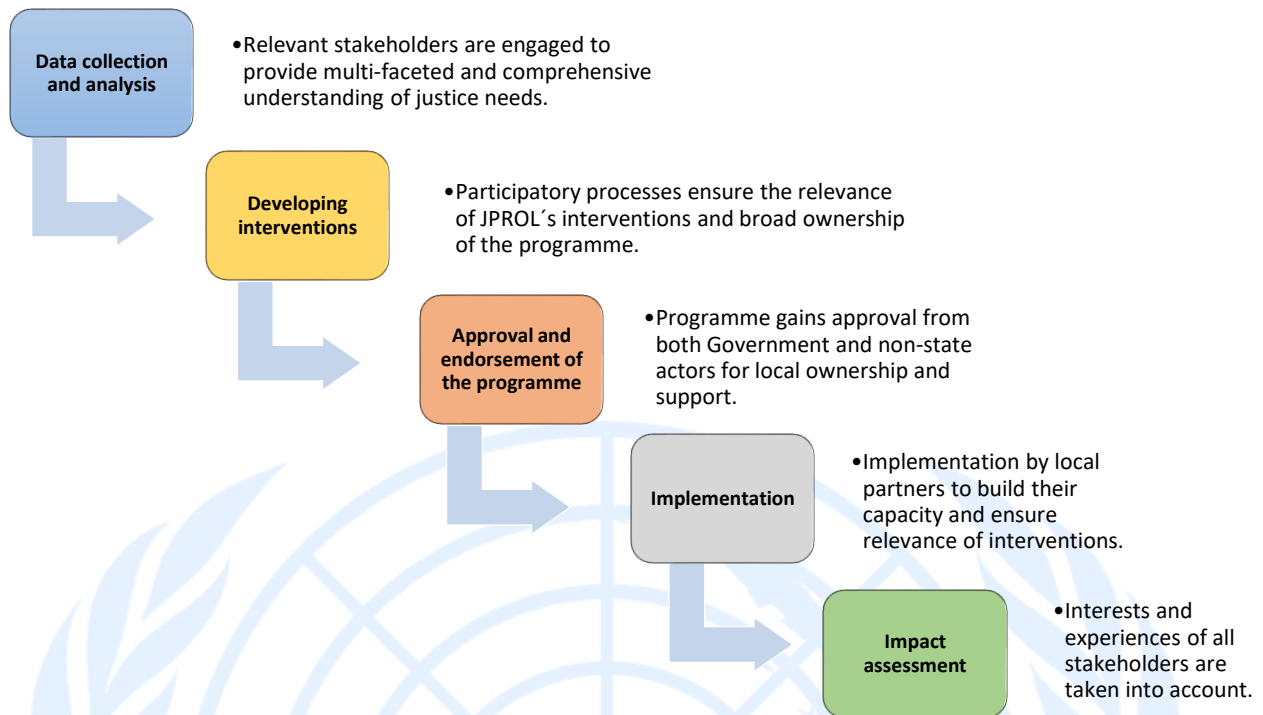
Data collection and analysis

•Relevant stakeholders are engaged to provide multi-faceted and comprehensive understanding of justice needs.

Developing interventions

•Participatory processes ensure the relevance of JPROL´s interventions and broad ownership of the programme.

Approval and endorsement of the programme

•Programme gains approval from both Government and non-state actors for local ownership and support.

Implementation

•Implementation by local partners to build their capacity and ensure relevance of interventions.

Impact assessment

•Interests and experiences of all stakeholders are taken into account.